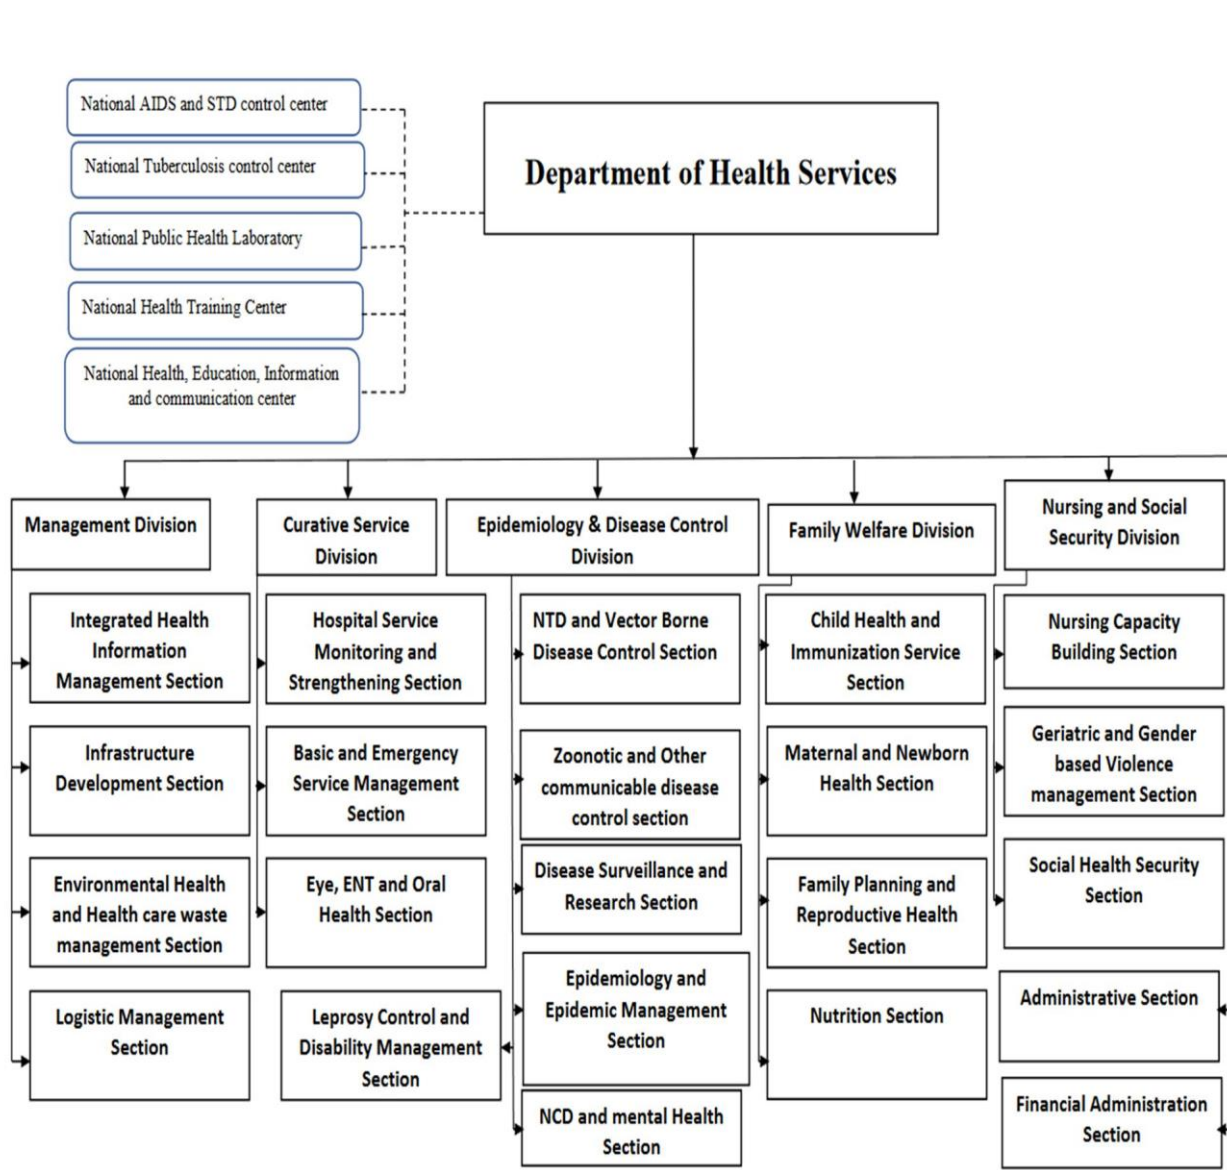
National AIDS and STD control center

National Tuberculosis control center

National Public Health Laboratory

National Health Training Center

National Health, Education, Information and communication center

Department of Health Services

Management Division

Integrated Health Information Management Section

Infrastructure Development Section

Environmental Health and Health care waste management Section

Logistic Management Section

Curative Service Division

Hospital Service Monitoring and Strengthening Section

Basic and Emergency Service Management Section

Eye, ENT and Oral Health Section

Leprosy Control and Disability Management Section

Epidemiology & Disease Control Division

NTD and Vector Borne Disease Control Section

Zoonotic and Other communicable disease control section

Disease Surveillance and Research Section

Epidemiology and Epidemic Management Section

NCD and mental Health Section

Family Welfare Division

Child Health and Immunization Service Section

Maternal and Newborn Health Section

Family Planning and Reproductive Health Section

Nutrition Section

Nursing and Social Security Division

Nursing Capacity Building Section

Geriatric and Gender based Violence management Section

Social Health Security Section

Administrative Section

Financial Administration Section